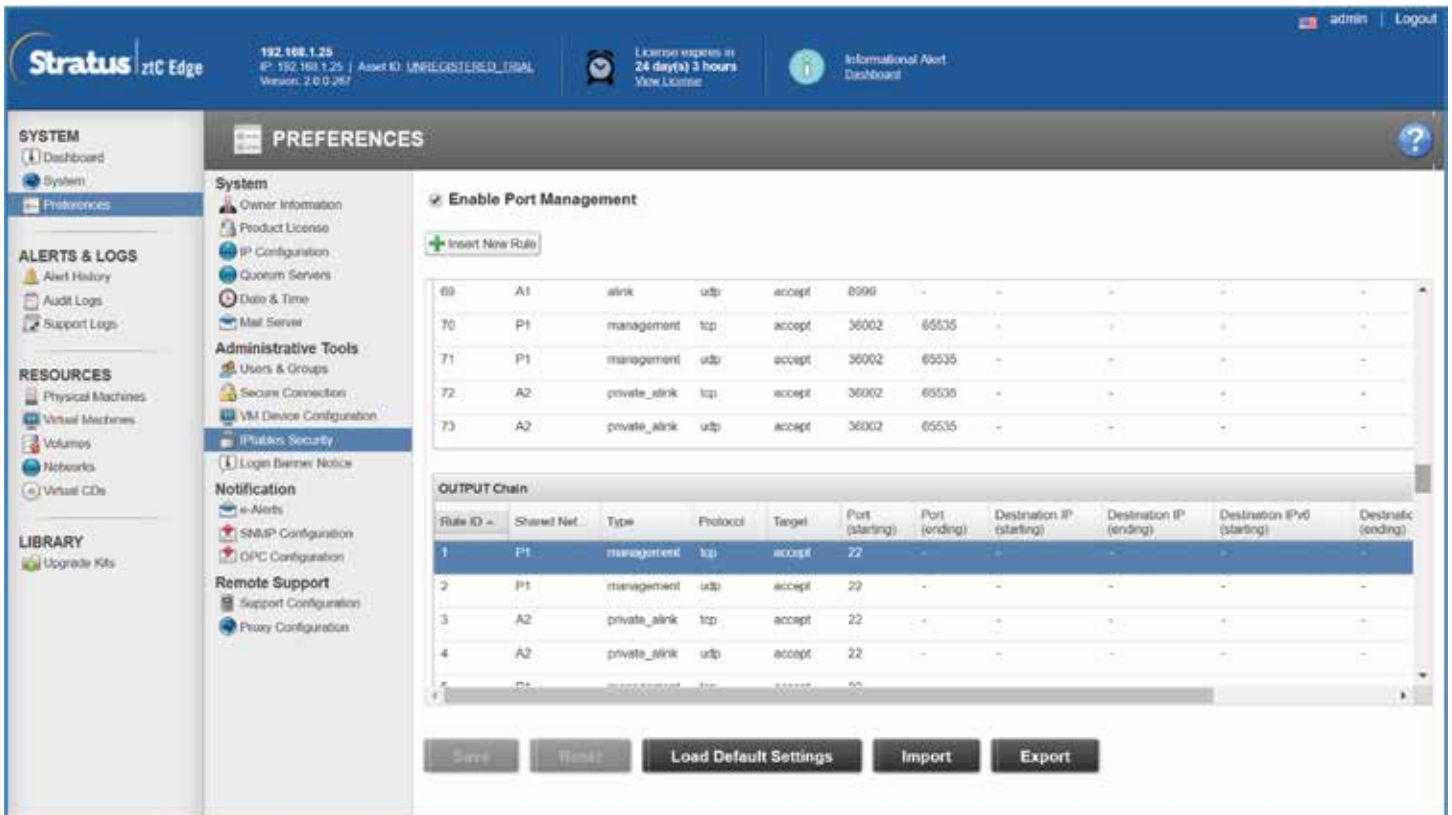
Stratus ztC Edge

192.168.1.25
IP: 192.168.1.25 | Asset ID: UNREGISTERED_TRIAL
Version: 2.0.0.267

License expires in 24 day(s) 3 hours
View License

Informational Alert
Dashboard

admin | Logout

SYSTEM
Dashboard
System
Preferences

ALERTS & LOGS
Alert History
Audit Logs
Support Logs

RESOURCES
Physical Machines
Virtual Machines
Volumes
Networks
Virtual CDs

LIBRARY
Upgrade Kits

PREFERENCES

System
Owner Information
Product License
IP Configuration
Quorum Servers
Date & Time
Mail Server

Administrative Tools
Users & Groups
Secure Connection
VM Device Configuration
IPtables Security
Login Banner Notice

Notification
e-Alerts
SNMP Configuration
OPC Configuration

Remote Support
Support Configuration
Proxy Configuration

Enable Port Management

Insert New Rule

| 69 | A1 | alink | udp | accept | 8999 | - | - | - | - | - |
|---|---|---|---|---|---|---|---|---|---|---|
| 70 | P1 | management | tcp | accept | 36002 | 65535 | - | - | - | - |
| 71 | P1 | management | udp | accept | 36002 | 65535 | - | - | - | - |
| 72 | A2 | private_alink | tcp | accept | 36002 | 65535 | - | - | - | - |
| 73 | A2 | private_alink | udp | accept | 36002 | 65535 | - | - | - | - |

OUTPUT Chain

| Rule ID | Shared Net... | Type | Protocol | Target | Port (starting) | Port (ending) | Destination IP (starting) | Destination IP (ending) | Destination IPv6 (starting) | Destinatio (ending) |
|---|---|---|---|---|---|---|---|---|---|---|
| 1 | P1 | management | tcp | accept | 22 | - | - | - | - | - |
| 2 | P1 | management | udp | accept | 22 | - | - | - | - | - |
| 3 | A2 | private_alink | tcp | accept | 22 | - | - | - | - | - |
| 4 | A2 | private_alink | udp | accept | 22 | - | - | - | - | - |

Save   Reset   Load Default Settings   Import   Export